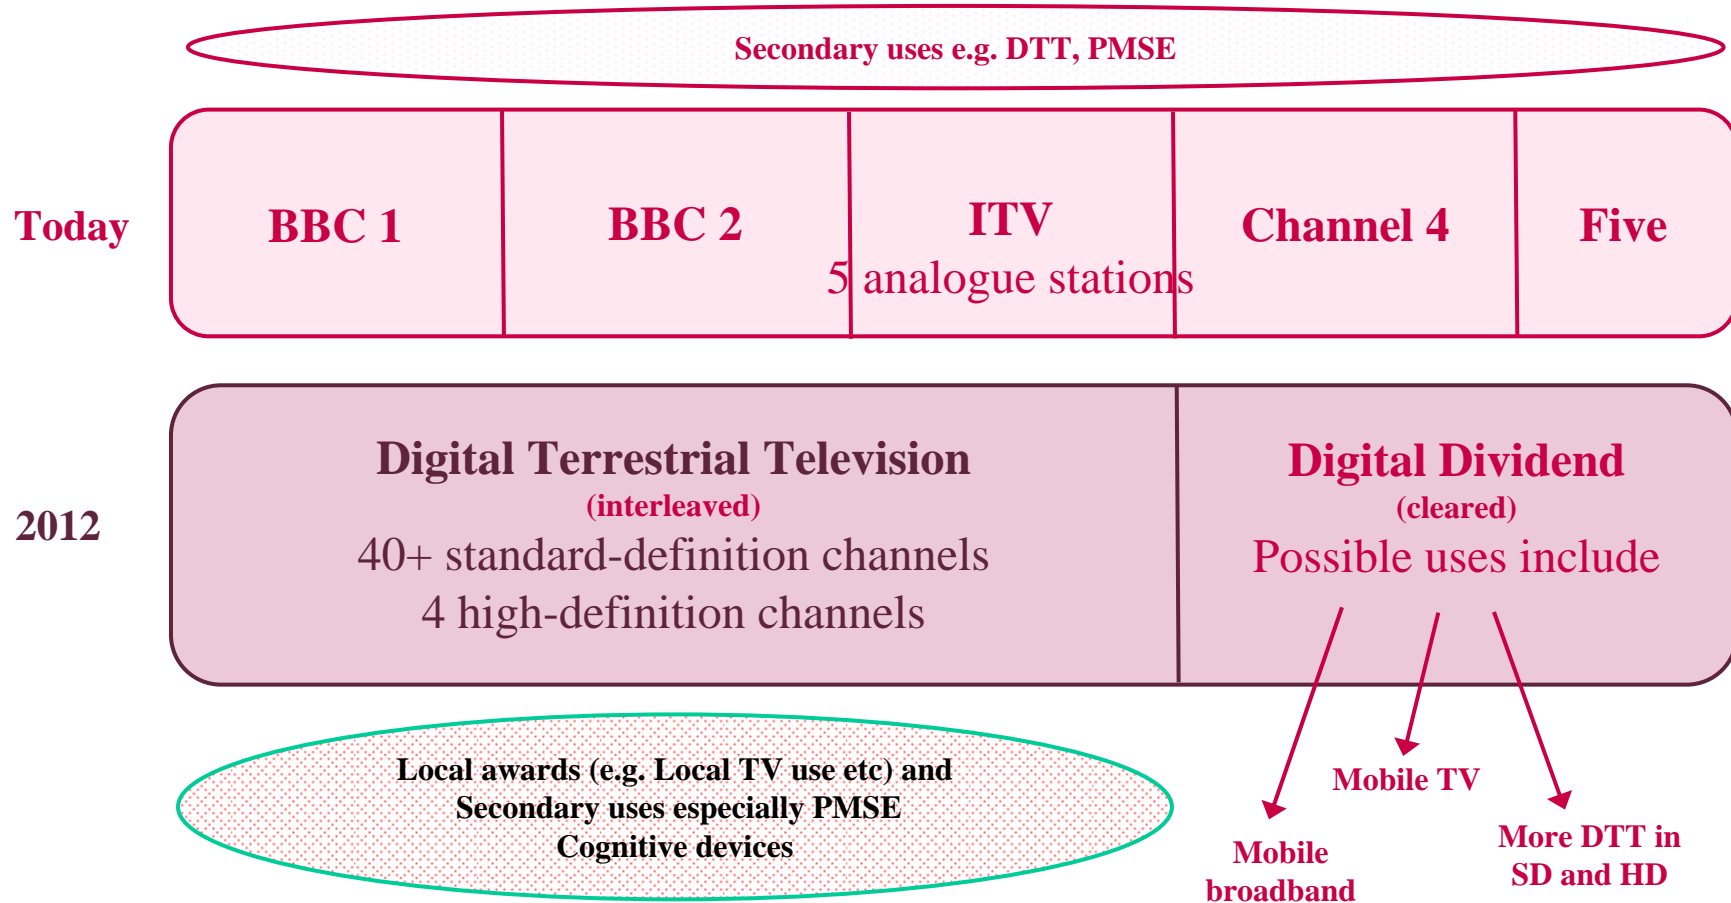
Secondary uses e.g. DTT, PMSE

Today

BBC 1

BBC 2

ITV

Channel 4

Five

5 analogue stations

2012

Digital Terrestrial Television
(interleaved)
40+ standard-definition channels
4 high-definition channels

Digital Dividend
(cleared)
Possible uses include

Local awards (e.g. Local TV use etc) and
Secondary uses especially PMSE
Cognitive devices

Mobile TV

Mobile broadband

More DTT in SD and HD